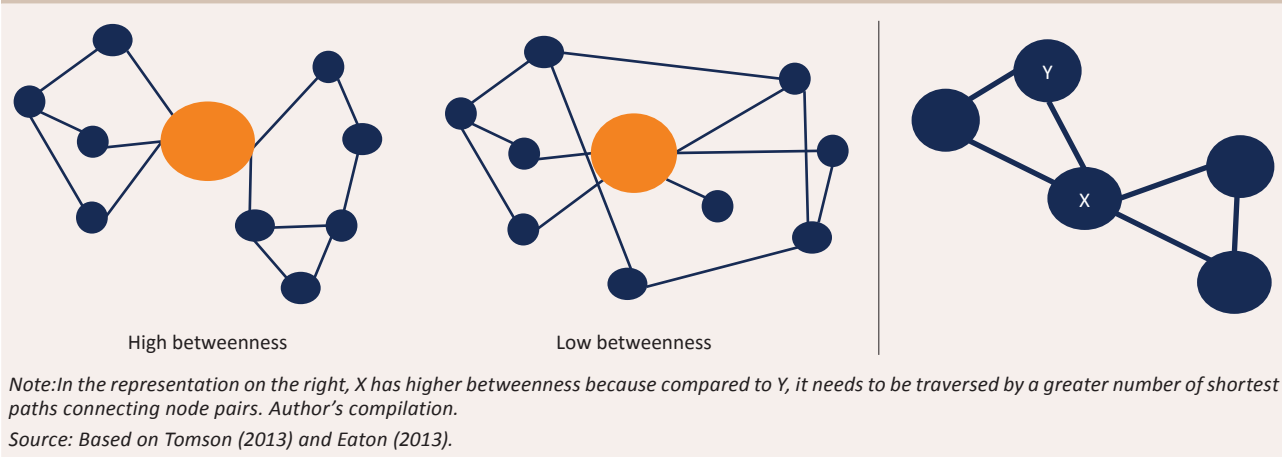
Y

X

High betweenness

Low betweenness

Note:In the representation on the right, X has higher betweenness because compared to Y, it needs to be traversed by a greater number of shortest paths connecting node pairs. Author's compilation.

Source: Based on Tomson (2013) and Eaton (2013).